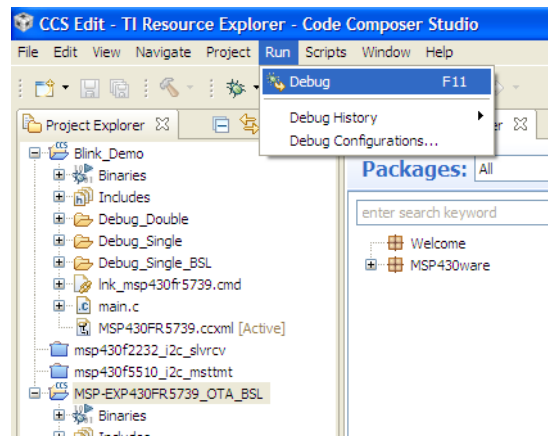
CCS Edit - TI Resource Explorer - Code Composer Studio

File Edit View Navigate Project Run Scripts Window Help

Debug F11

Debug History

Debug Configurations...

Project Explorer

er

Blink_Demo

Binaries

Includes

Debug_Double

Debug_Single

Debug_Single_BSL

lnk_msp430fr5739.cmd

main.c

MSP430FR5739.ccxml [Active]

msp430f2232_i2c_slvrcv

msp430f5510_i2c_msttmt

MSP-EXP430FR5739_OTA_BSL

Binaries

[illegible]

Packages: All

enter search keyword

Welcome

MSP430ware